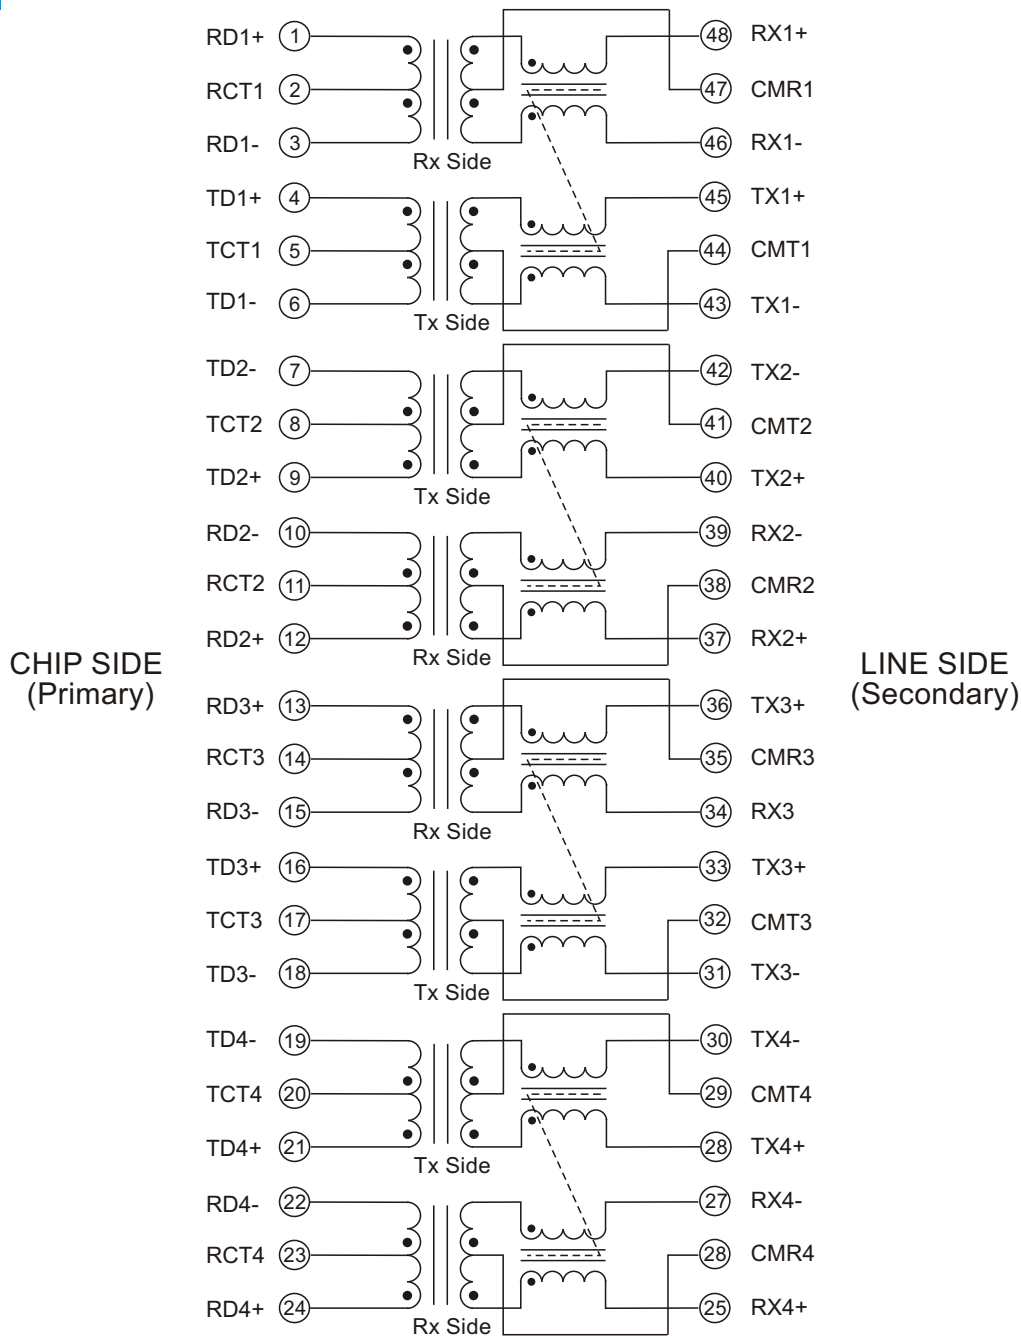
CHIP SIDE (Primary)

RD1+ 1
RCT1 2
RD1- 3
Rx Side
TD1+ 4
TCT1 5
TD1- 6
Tx Side
TD2- 7
TCT2 8
TD2+ 9
Tx Side
RD2- 10
RCT2 11
RD2+ 12
Rx Side
RD3+ 13
RCT3 14
RD3- 15
Rx Side
TD3+ 16
TCT3 17
TD3- 18
Tx Side
TD4- 19
TCT4 20
TD4+ 21
Tx Side
RD4- 22
RCT4 23
RD4+ 24
Rx Side

LINE SIDE (Secondary)

48 RX1+
47 CMR1
46 RX1-
45 TX1+
44 CMT1
43 TX1-
42 TX2-
41 CMT2
40 TX2+
39 RX2-
38 CMR2
37 RX2+
36 TX3+
35 CMR3
34 RX3
33 TX3+
32 CMT3
31 TX3-
30 TX4-
29 CMT4
28 TX4+
27 RX4-
28 CMR4
25 RX4+